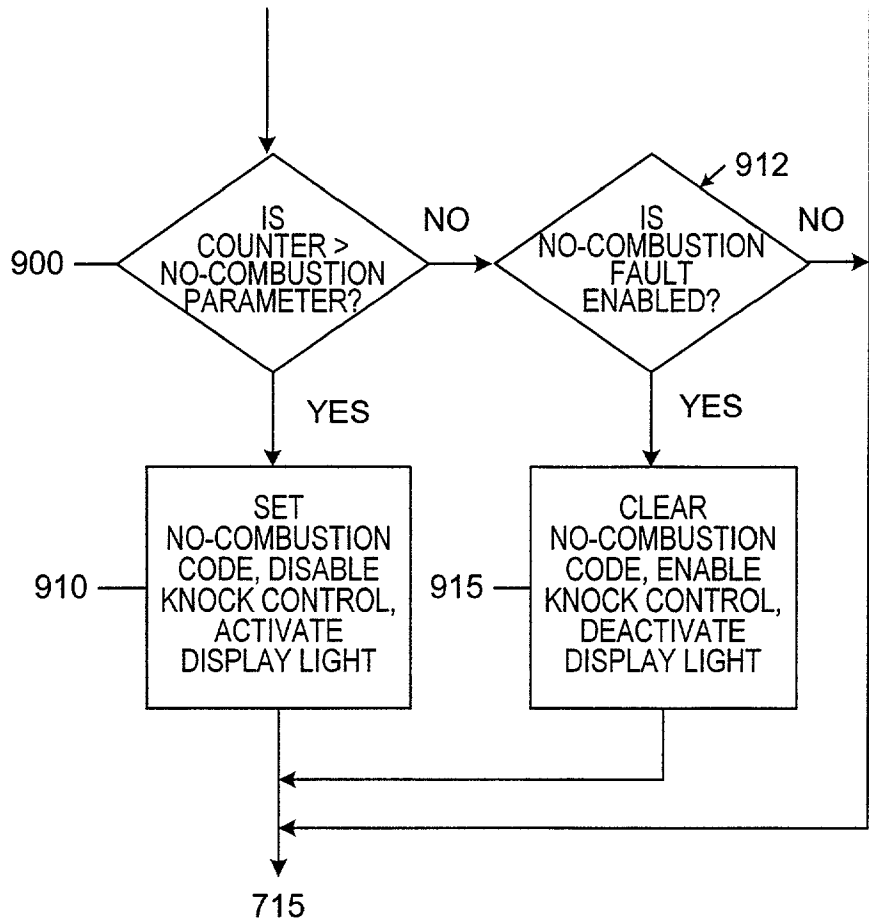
900

IS COUNTER > NO-COMBUSTION PARAMETER?

NO

912

IS NO-COMBUSTION FAULT ENABLED?

NO

YES

YES

910

SET NO-COMBUSTION CODE, DISABLE KNOCK CONTROL, ACTIVATE DISPLAY LIGHT

915

CLEAR NO-COMBUSTION CODE, ENABLE KNOCK CONTROL, DEACTIVATE DISPLAY LIGHT

715